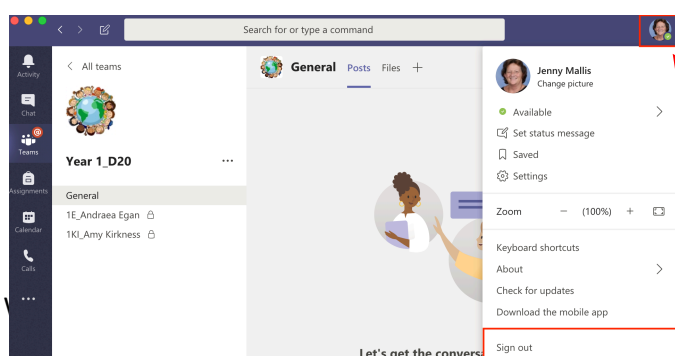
Search for or type a command

Activity
Chat
Teams
Assignments
Calendar
Calls
...

< All teams

Year 1_D20 ...

General
1E_Andraea Egan
1KI_Amy Kirkness

General Posts Files +

Let's get the convers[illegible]

Jenny Mallis
Change picture

Available >
Set status message
Saved
Settings

Zoom − (100%) +

Keyboard shortcuts
About >
Check for updates
Download the mobile app

Sign out